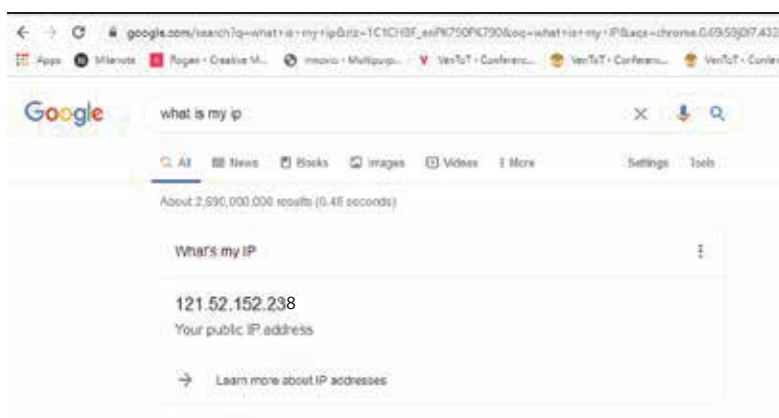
google.com/search?q=what+is+my+ip&rlz=1C1CHBF_enPK750PK750&oq=what+is+my+IP&aqs=chrome.0.69i59j0l7.432

Apps Milanote Rogers - Creative M... imoxio - Multipurp... VenTuT - Conferenc... VenTuT - Conferenc... VenTuT - Confer

Google

what is my ip

All News Books Images Videos More Settings Tools

About 2,690,000,000 results (0.48 seconds)

What's my IP

121.52.152.238

Your public IP address

Learn more about IP addresses